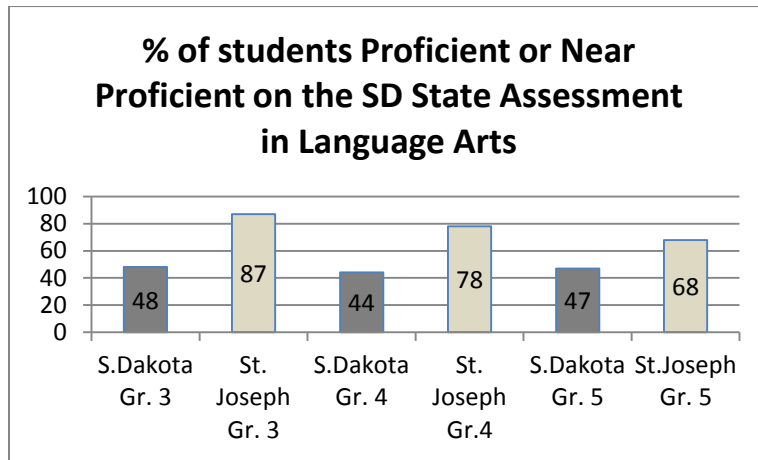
% of students Proficient or Near Proficient on the SD State Assessment in Language Arts

100
80
60
40
20
0

48
87
44
78
47
68

S.Dakota Gr. 3
St. Joseph Gr. 3
S.Dakota Gr. 4
St. Joseph Gr.4
S.Dakota Gr. 5
St.Joseph Gr. 5